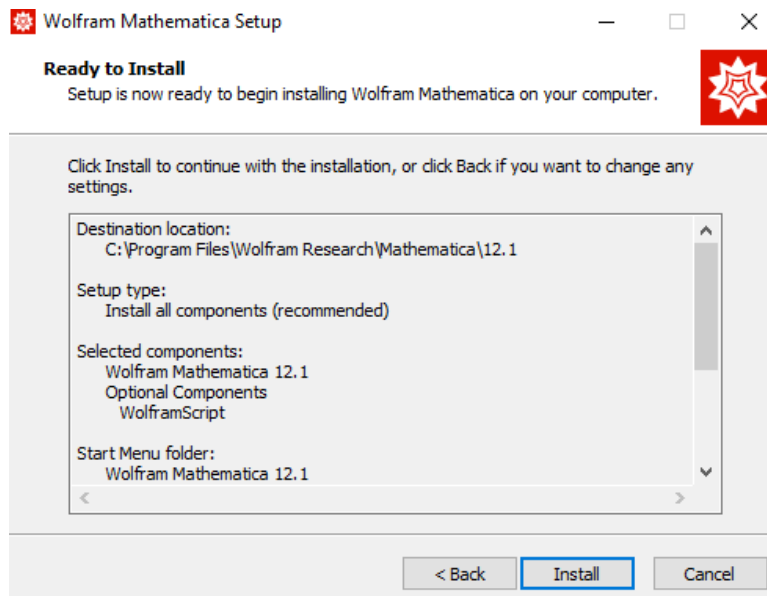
Wolfram Mathematica Setup

Ready to Install
Setup is now ready to begin installing Wolfram Mathematica on your computer.

Click Install to continue with the installation, or click Back if you want to change any settings.

Destination location:
C:\Program Files\Wolfram Research\Mathematica\12.1

Setup type:
Install all components (recommended)

Selected components:
Wolfram Mathematica 12.1
Optional Components
WolframScript

Start Menu folder:
Wolfram Mathematica 12.1

< Back
Install
Cancel